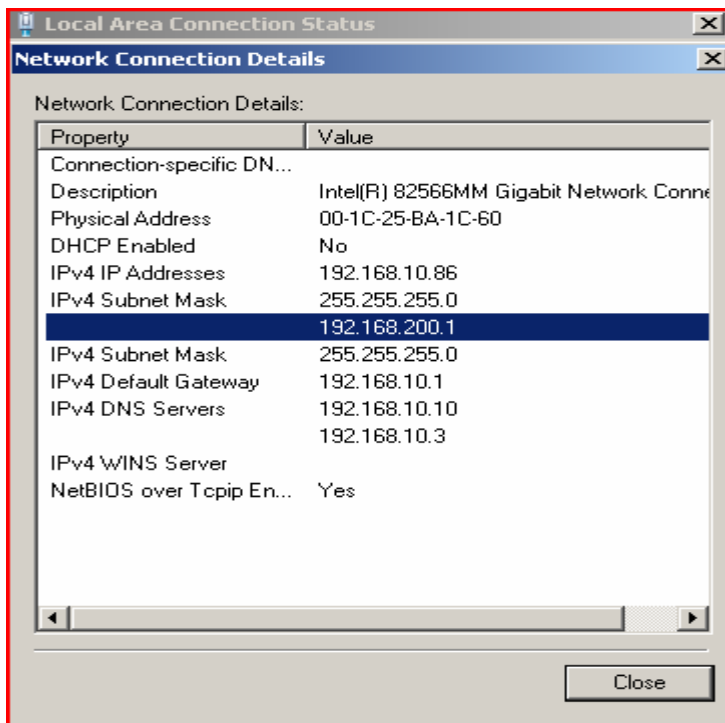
Local Area Connection Status

Network Connection Details

Network Connection Details:

| Property | Value |
|---|---|
| Connection-specific DN... | |
| Description | Intel(R) 82566MM Gigabit Network Conne |
| Physical Address | 00-1C-25-BA-1C-60 |
| DHCP Enabled | No |
| IPv4 IP Addresses | 192.168.10.86 |
| IPv4 Subnet Mask | 255.255.255.0 |
| | 192.168.200.1 |
| IPv4 Subnet Mask | 255.255.255.0 |
| IPv4 Default Gateway | 192.168.10.1 |
| IPv4 DNS Servers | 192.168.10.10 |
| | 192.168.10.3 |
| IPv4 WINS Server | |
| NetBIOS over Tcpip En... | Yes |

Close